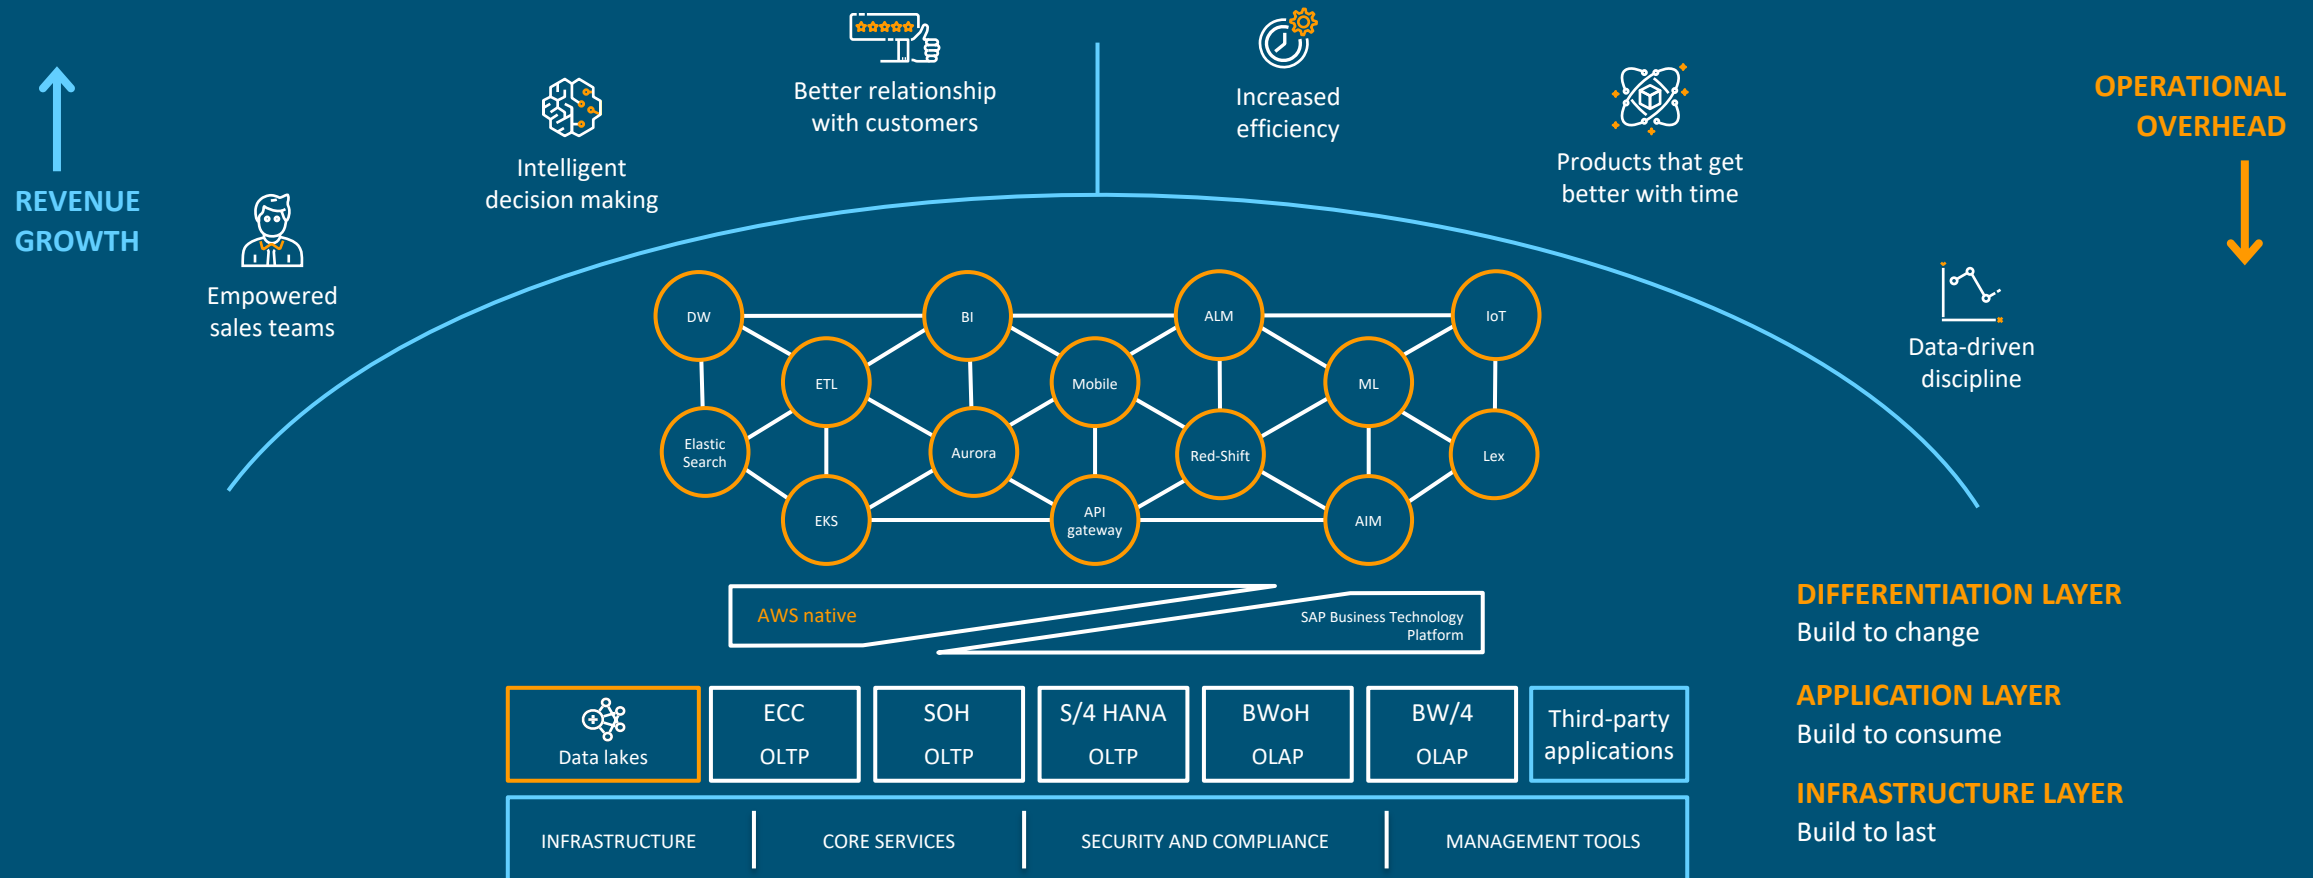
REVENUE GROWTH

Empowered sales teams

Intelligent decision making

Better relationship with customers

Increased efficiency

Products that get better with time

Data-driven discipline

OPERATIONAL OVERHEAD

DW

BI

ALM

IoT

ETL

Mobile

ML

Elastic Search

Aurora

Red-Shift

Lex

EKS

API gateway

AIM

AWS native

SAP Business Technology Platform

Data lakes

ECC OLTP

SOH OLTP

S/4 HANA OLTP

BWoH OLAP

BW/4 OLAP

Third-party applications

INFRASTRUCTURE

CORE SERVICES

SECURITY AND COMPLIANCE

MANAGEMENT TOOLS

DIFFERENTIATION LAYER
Build to change

APPLICATION LAYER
Build to consume

INFRASTRUCTURE LAYER
Build to last